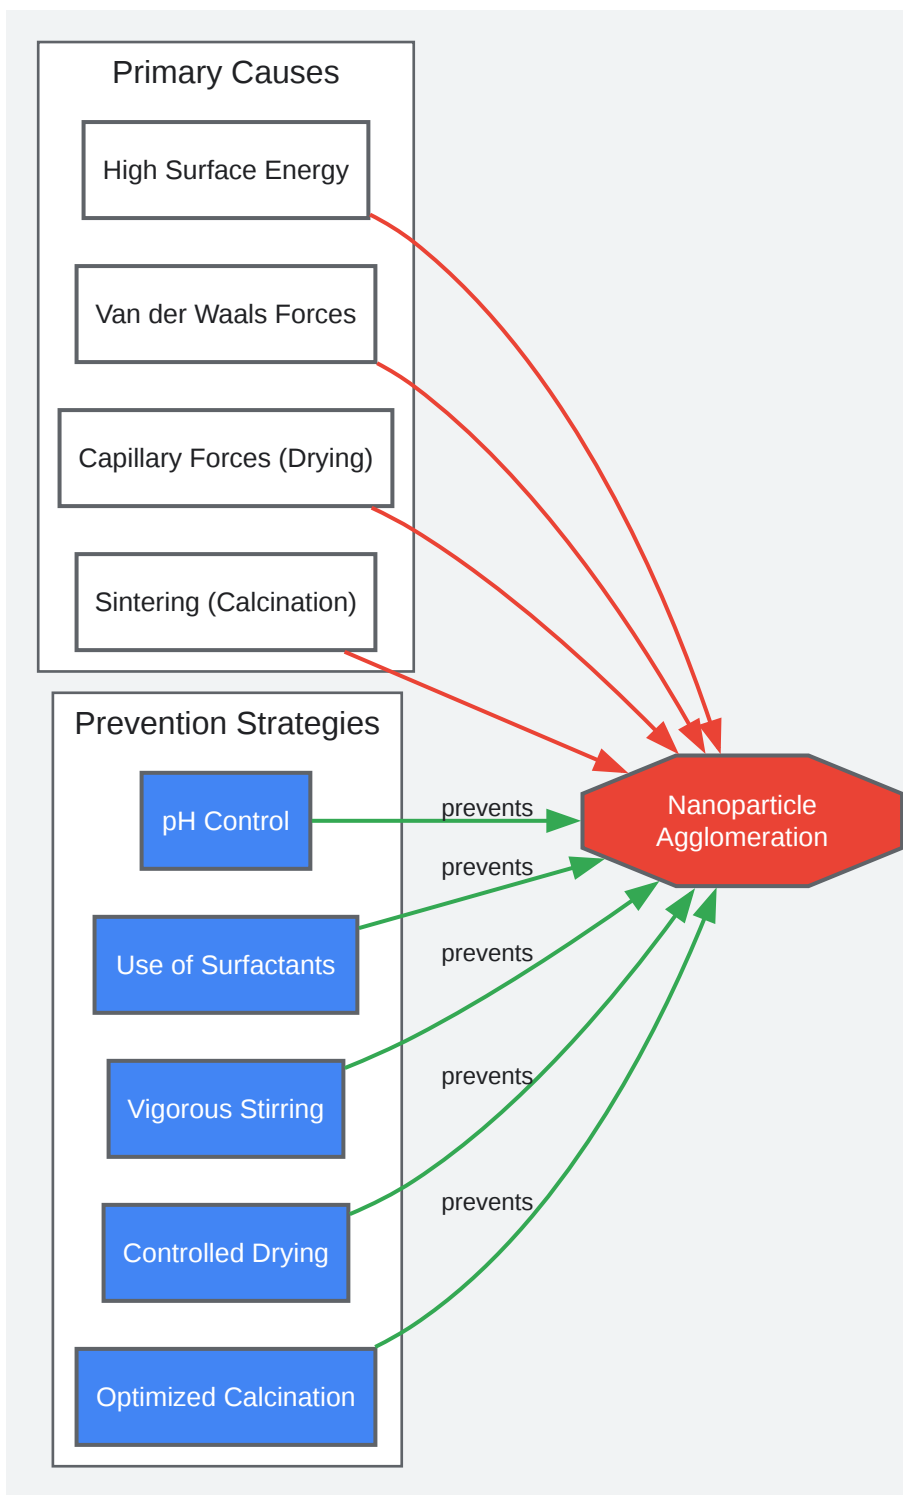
Primary Causes

High Surface Energy

Van der Waals Forces

Capillary Forces (Drying)

Sintering (Calcination)

Prevention Strategies

pH Control

Use of Surfactants

Vigorous Stirring

Controlled Drying

Optimized Calcination

prevents

prevents

prevents

prevents

prevents

Nanoparticle Agglomeration